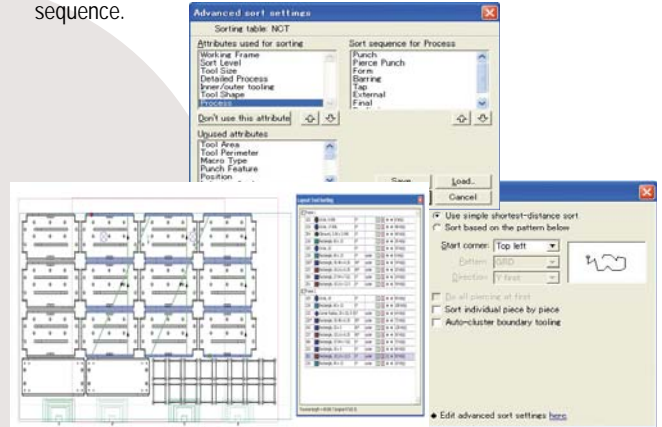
sequence.

Advanced sort settings

Sorting table: NCT

Attributes used for sorting

Working Frame
Sort Level
Tool Size
Detailed Process
Inner/outer tooling
Tool Shape
Process

Don't use this attribute

Sort sequence for Process

Punch
Pierce Punch
Form
Burring
Tap
External
Final

Unused attributes

Tool Area
Tool Perimeter
Macro Type
Punch Feature
Position

Save

Load...

Cancel

Use simple shortest-distance sort

Sort based on the pattern below

Start corner: Top left

Pattern: GRID

Direction: Y first

Do all piercing at first

Sort individual piece by piece

Auto-cluster boundary tooling

Edit advanced sort settings here